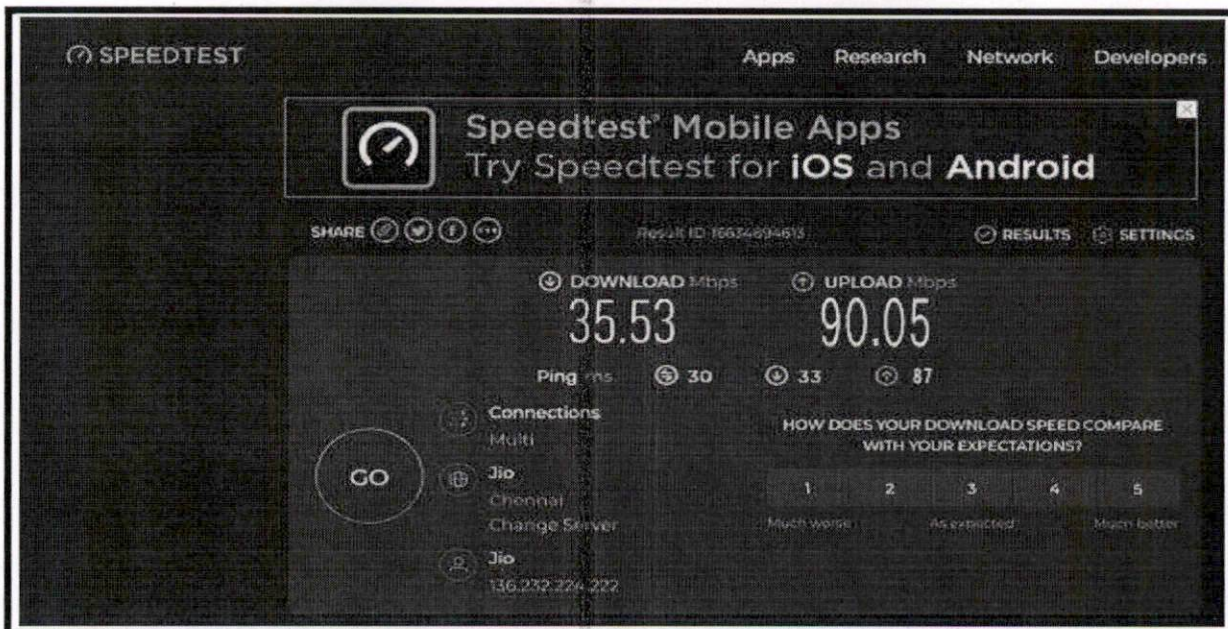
SPEEDTEST

Apps Research Network Developers

Speedtest® Mobile Apps
Try Speedtest for iOS and Android

SHARE

Result ID 16634694613

RESULTS SETTINGS

DOWNLOAD Mbps
35.53

UPLOAD Mbps
90.05

Ping ms 30 33 87

Connections
Multi

GO

Jio
Chennai
Change Server

Jio
136.232.224.222

HOW DOES YOUR DOWNLOAD SPEED COMPARE WITH YOUR EXPECTATIONS?

1 2 3 4 5

Much worse As expected Much better